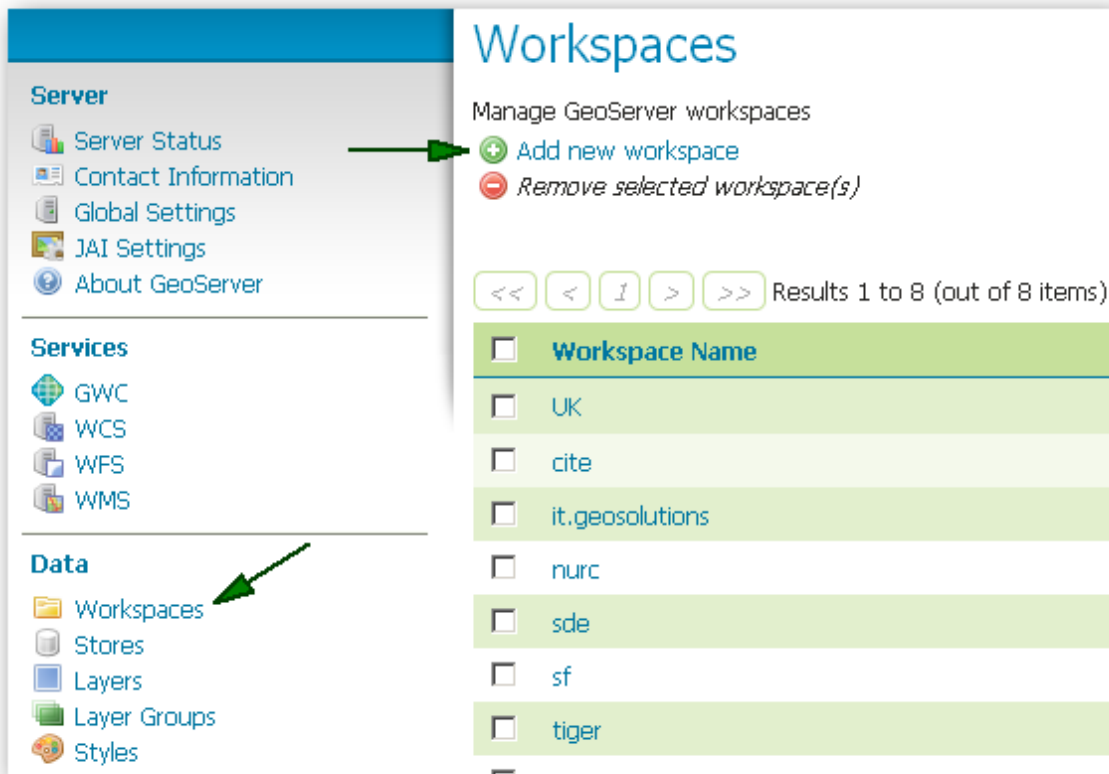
Server
Server Status
Contact Information
Global Settings
JAI Settings
About GeoServer

Services
GWC
WCS
WFS
WMS

Data
Workspaces
Stores
Layers
Layer Groups
Styles

Workspaces

Manage GeoServer workspaces

Add new workspace
Remove selected workspace(s)

<< < 1 > >> Results 1 to 8 (out of 8 items)

| | Workspace Name |
|---|---|
| ☐ | UK |
| ☐ | cite |
| ☐ | it.geosolutions |
| ☐ | nurc |
| ☐ | sde |
| ☐ | sf |
| ☐ | tiger |